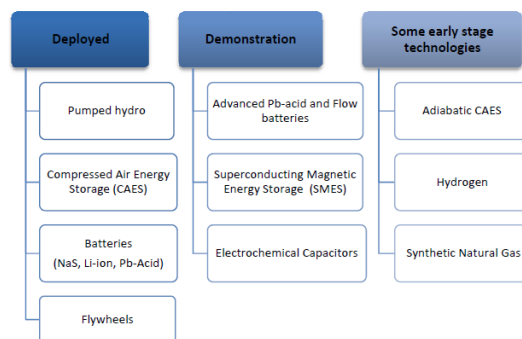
Deployed

Pumped hydro

Compressed Air Energy Storage (CAES)

Batteries (NaS, Li-ion, Pb-Acid)

Flywheels

Demonstration

Advanced Pb-acid and Flow batteries

Superconducting Magnetic Energy Storage (SMES)

Electrochemical Capacitors

Some early stage technologies

Adiabatic CAES

Hydrogen

Synthetic Natural Gas